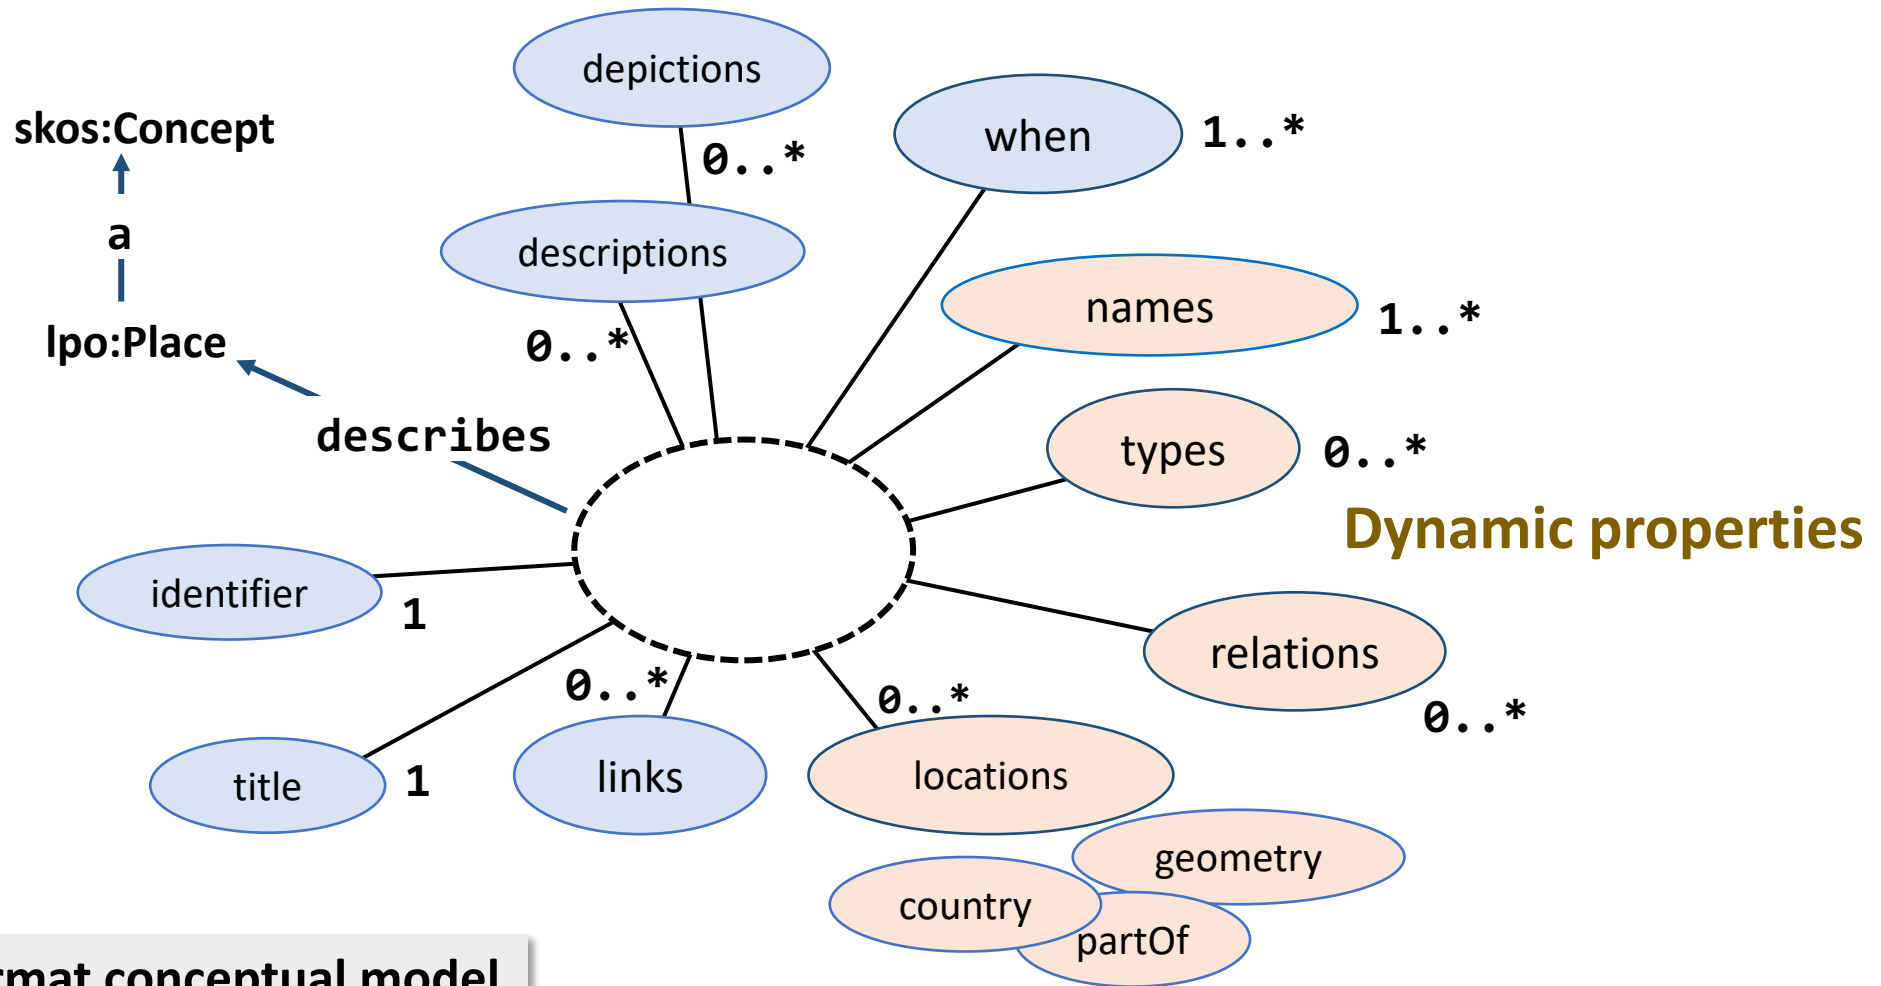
skos:Concept

a

lpo:Place

describes

depictions

0..*

descriptions

0..*

when

1..*

names

1..*

types

0..*

Dynamic properties

identifier

1

title

1

0..*

links

0..*

locations

relations

0..*

geometry

country

partOf

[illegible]rmat conceptual model